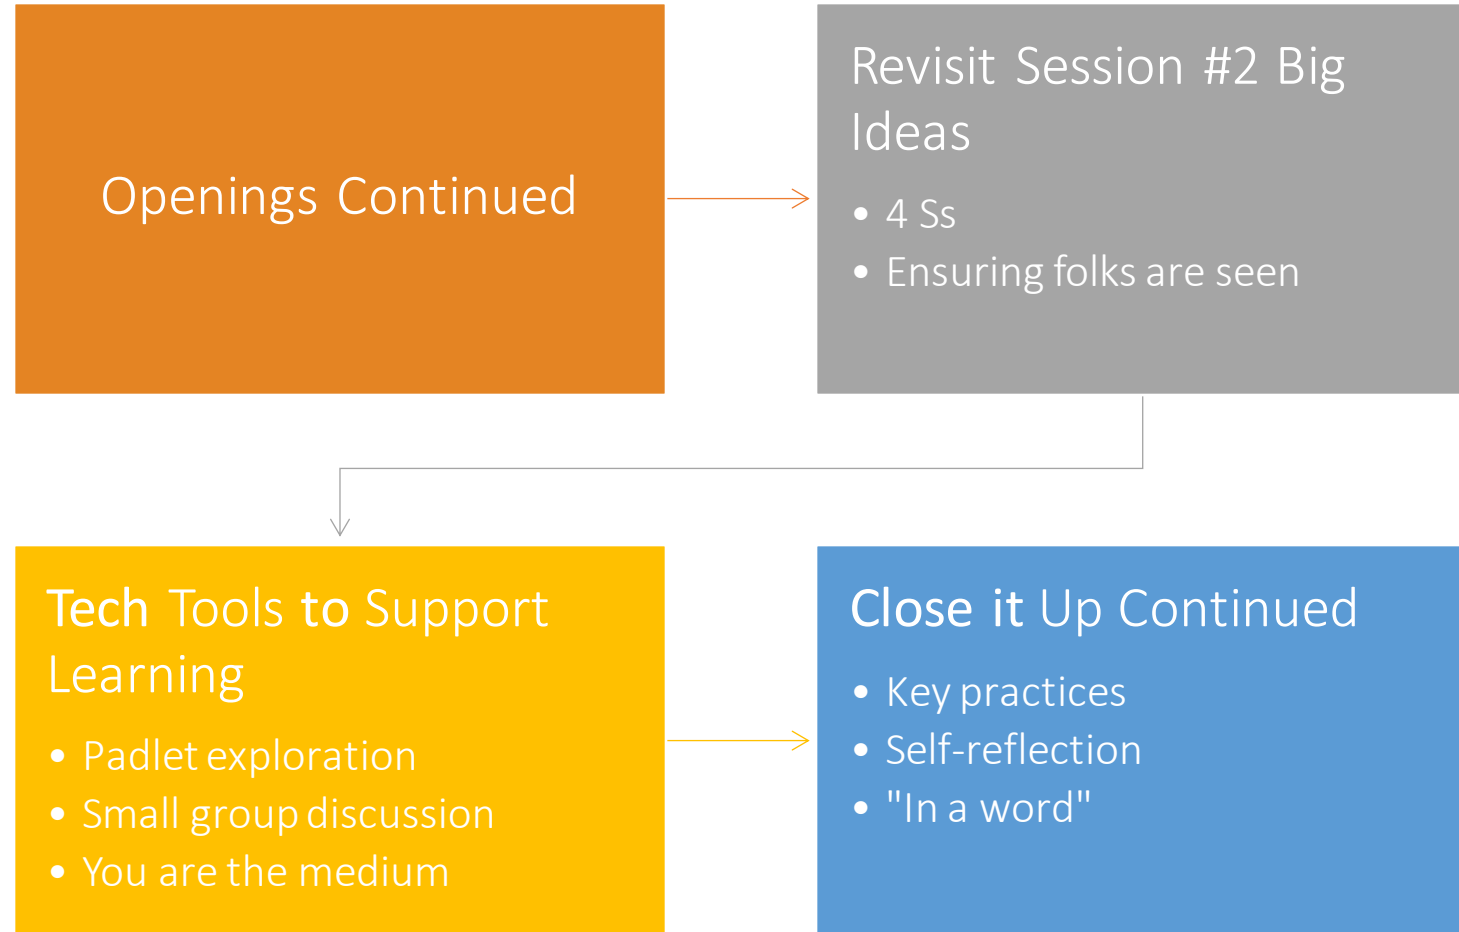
Openings Continued

Revisit Session #2 Big Ideas

- 4 Ss
- Ensuring folks are seen

Tech Tools to Support Learning

- Padlet exploration
- Small group discussion
- You are the medium

Close it Up Continued

- Key practices
- Self-reflection
- "In a word"